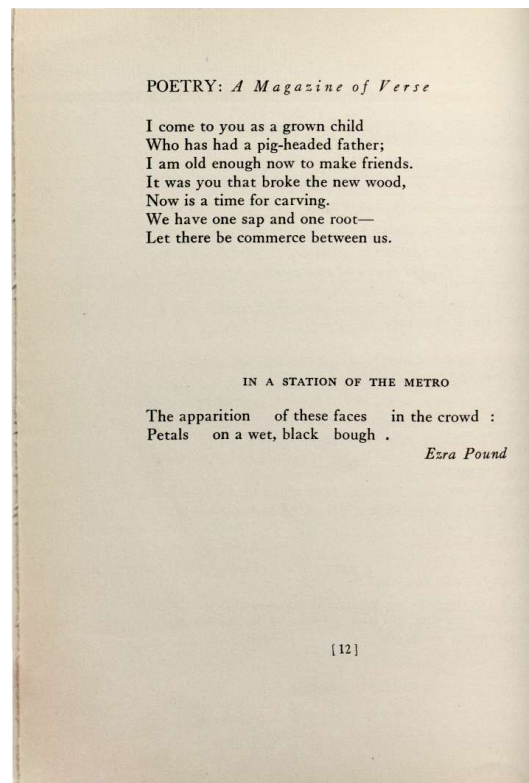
POETRY: *A Magazine of Verse*

I come to you as a grown child
Who has had a pig-headed father;
I am old enough now to make friends.
It was you that broke the new wood,
Now is a time for carving.
We have one sap and one root—
Let there be commerce between us.

IN A STATION OF THE METRO

The apparition of these faces in the crowd :
Petals on a wet, black bough .

*Ezra Pound*

[12]